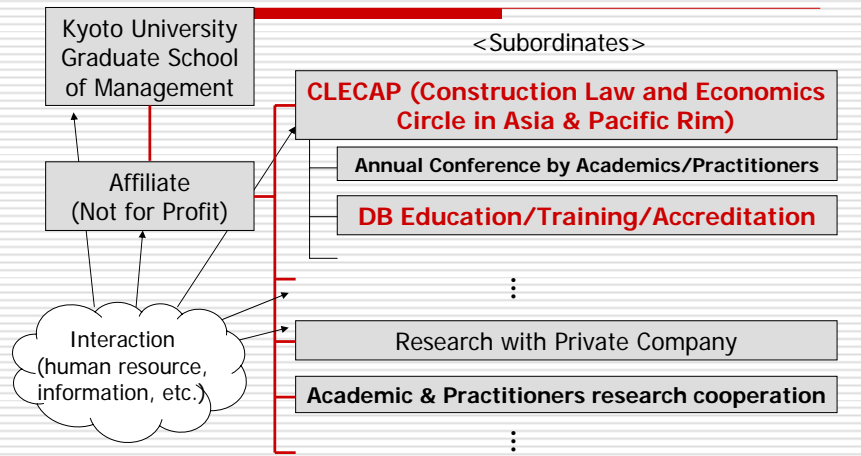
Kyoto University Graduate School of Management

<Subordinates>

CLECAP (Construction Law and Economics Circle in Asia & Pacific Rim)

Annual Conference by Academics/Practitioners

DB Education/Training/Accreditation

Affiliate (Not for Profit)

⋮

Interaction (human resource, information, etc.)

Research with Private Company

Academic & Practitioners research cooperation

⋮